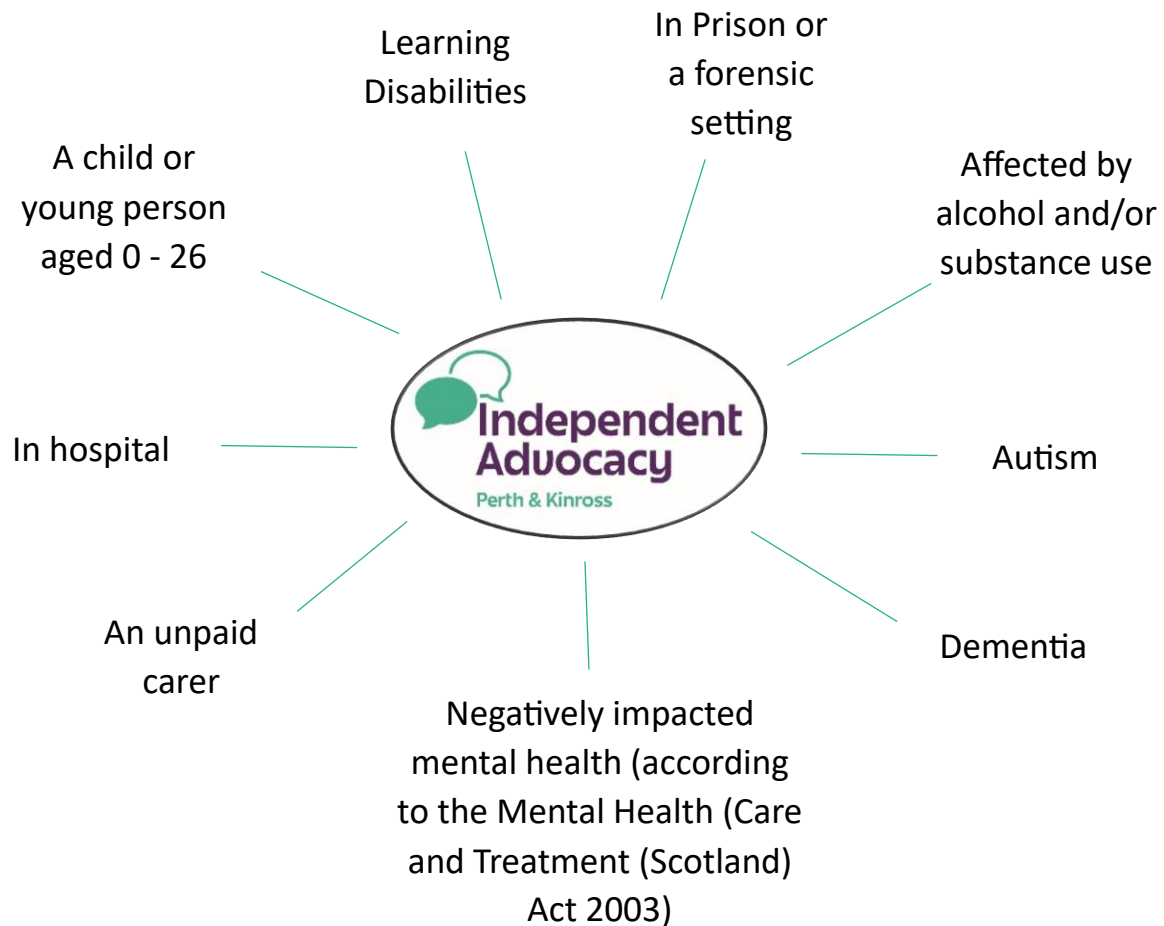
Learning Disabilities

In Prison or a forensic setting

A child or young person aged 0 - 26

Affected by alcohol and/or substance use

Independent Advocacy
Perth & Kinross

In hospital

Autism

An unpaid carer

Dementia

Negatively impacted mental health (according to the Mental Health (Care and Treatment (Scotland) Act 2003)